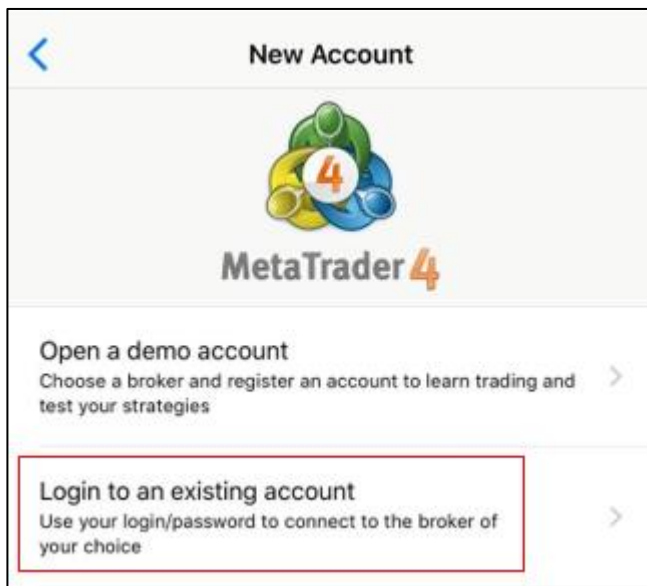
New Account

4

MetaTrader 4

Open a demo account
Choose a broker and register an account to learn trading and test your strategies

Login to an existing account
Use your login/password to connect to the broker of your choice